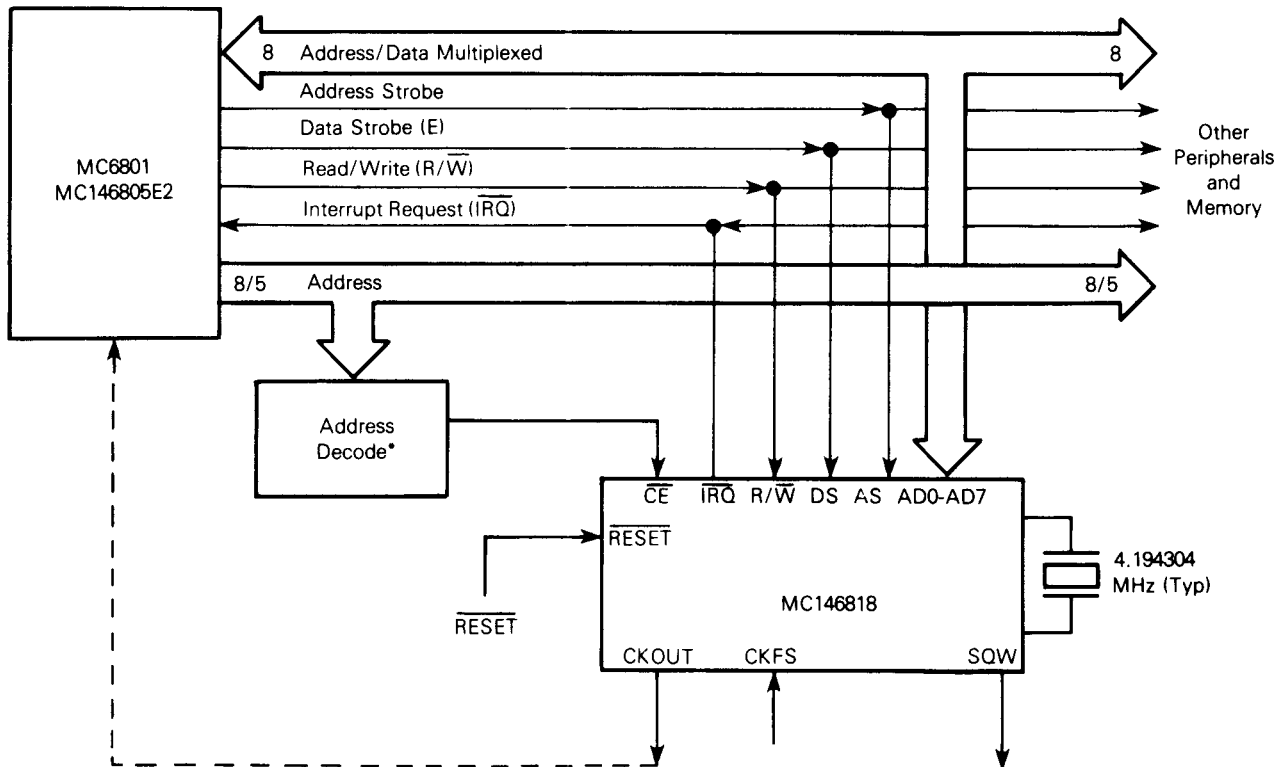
MC6801
MC146805E2

8 Address/Data Multiplexed 8

Address Strobe

Data Strobe (E)

Read/Write (R/$\overline{W}$)

Interrupt Request ($\overline{IRQ}$)

Other Peripherals and Memory

8/5 Address 8/5

Address Decode*

$\overline{CE}$ $\overline{IRQ}$ R/$\overline{W}$ DS AS AD0-AD7

$\overline{RESET}$

$\overline{RESET}$

MC146818

4.194304 MHz (Typ)

CKOUT CKFS SQW